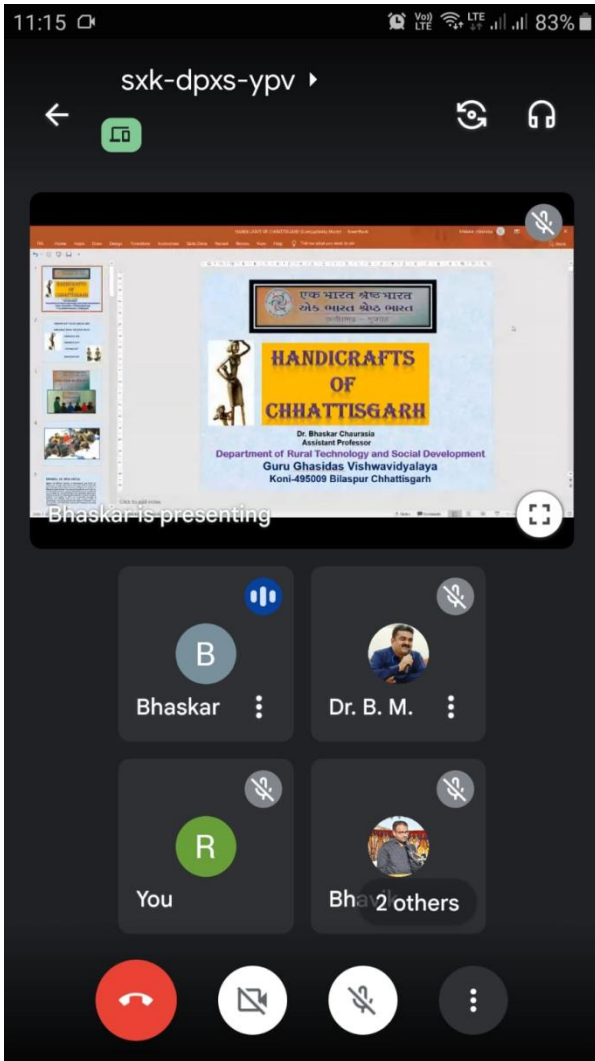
11:15

Vo) LTE LTE 83%

sxk-dpxs-ypv

एक भारत श्रेष्ठ भारत
એક ભારત શ્રેષ્ઠ ભારત
छत्तीसगढ़ — गुजरात

HANDICRAFTS OF CHHATTISGARH

Dr. Bhaskar Chaurasia
Assistant Professor
Department of Rural Technology and Social Development
Guru Ghasidas Vishwavidyalaya
Koni-495009 Bilaspur Chhattisgarh

Bhaskar is presenting

B
Bhaskar

Dr. B. M.

R
You

Bhav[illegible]
2 others